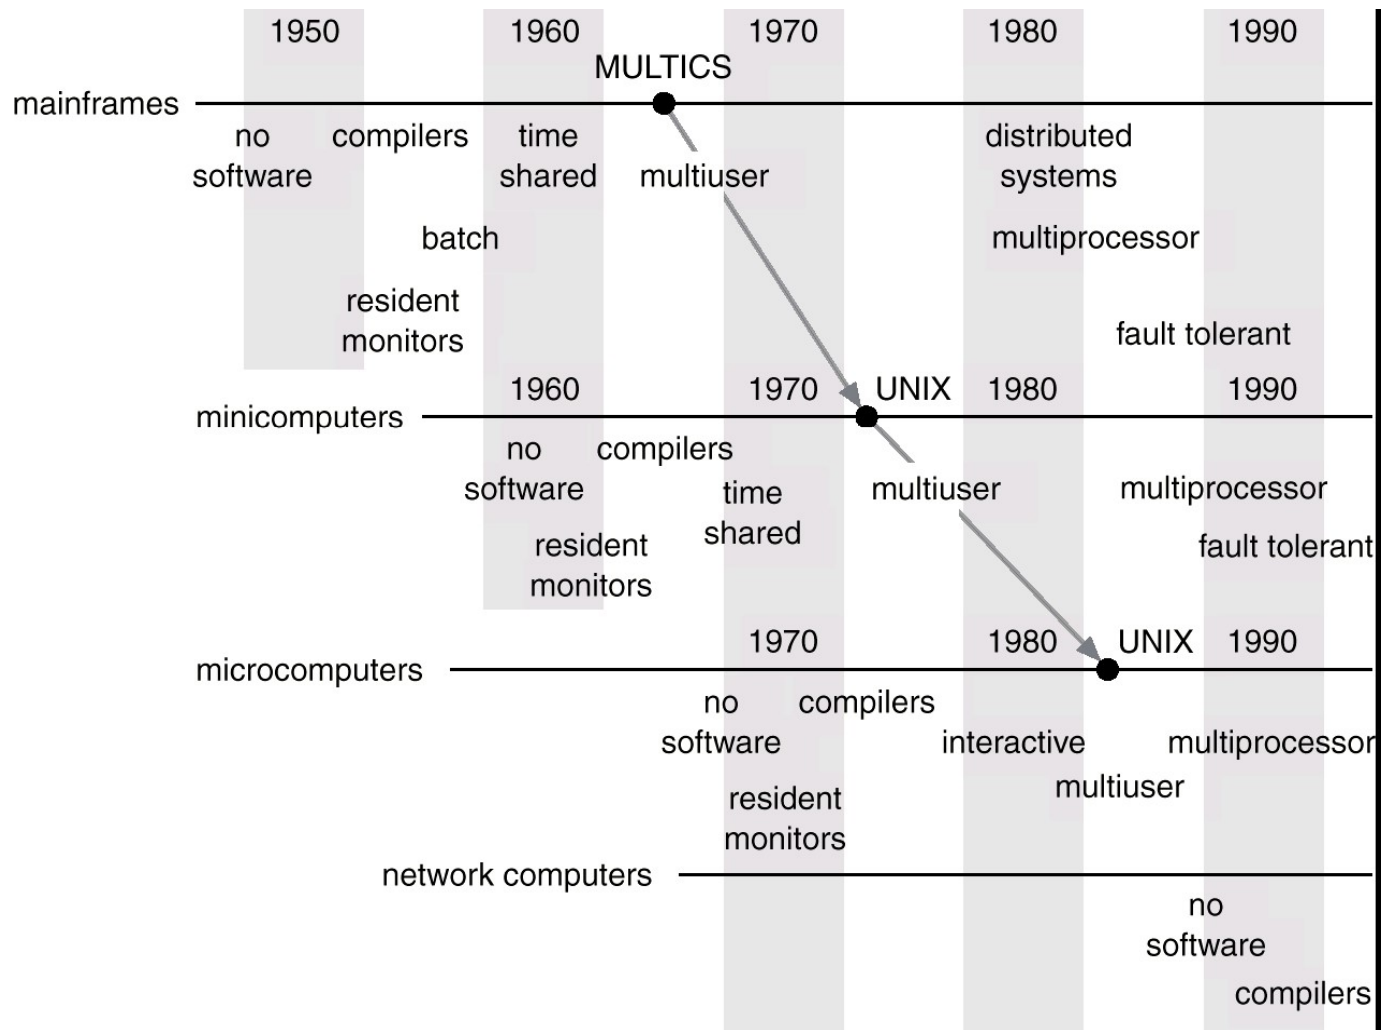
1950 1960 1970 1980 1990

MULTICS

mainframes

no software

compilers

time shared

multiuser

distributed systems

batch

multiprocessor

resident monitors

fault tolerant

1960 1970 UNIX 1980 1990

minicomputers

no software

compilers

time shared

multiuser

multiprocessor

resident monitors

fault tolerant

1970 1980 UNIX 1990

microcomputers

no software

compilers

interactive

multiprocessor

multiuser

resident monitors

network computers

no software

compilers